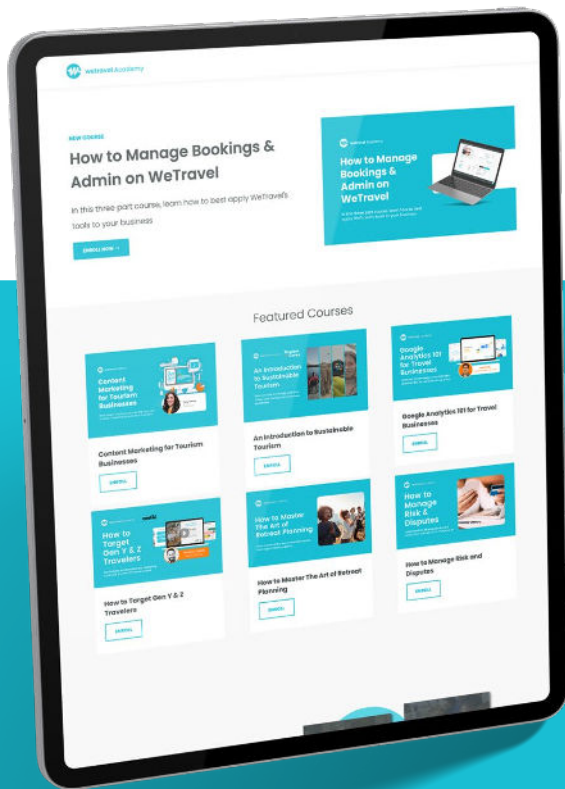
wetravel Academy

NEW COURSE

How to Manage Bookings & Admin on WeTravel

In this three-part course, learn how to best apply WeTravel's tools to your business

ENROLL NOW →

How to Manage Bookings & Admin on WeTravel

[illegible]

Featured Courses

Content Marketing for Tourism Businesses

Content Marketing for Tourism Businesses

ENROLL

An Introduction to Sustainable Tourism

An Introduction to Sustainable Tourism

ENROLL

Google Analytics 101 for Travel Businesses

Google Analytics 101 for Travel Businesses

ENROLL

How to Target Gen Y & Z Travelers

How to Target Gen Y & Z Travelers

ENROLL

How to Master The Art of Retreat Planning

How to Master The Art of Retreat Planning

ENROLL

How to Manage Risk & Disputes

How to Manage Risk and Disputes

ENROLL